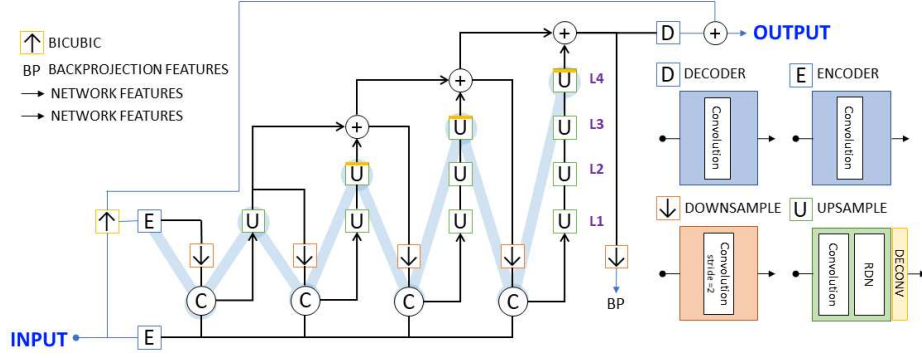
↑ BICUBIC
BP BACKPROJECTION FEATURES
→ NETWORK FEATURES
→ NETWORK FEATURES

OUTPUT
D
BP
L4
L3
L2
L1
U
C
E
↑
INPUT

D DECODER
Convolution
E ENCODER
Convolution
↓ DOWNSAMPLE
Convolution stride =2
U UPSAMPLE
Convolution
RDN
DECONV